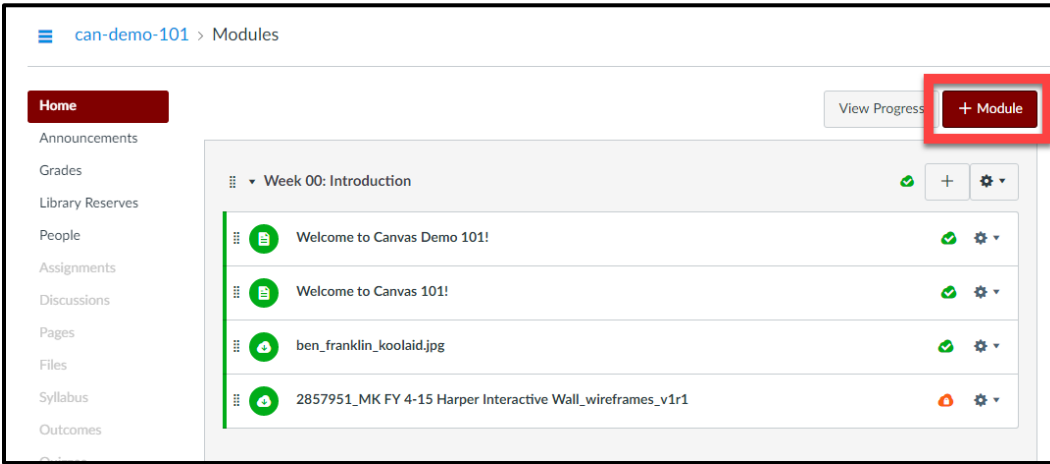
can-demo-101 › Modules

Home
Announcements
Grades
Library Reserves
People
Assignments
Discussions
Pages
Files
Syllabus
Outcomes
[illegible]

View Progress
+ Module

Week 00: Introduction

Welcome to Canvas Demo 101!

Welcome to Canvas 101!

ben_franklin_koolaid.jpg

2857951_MK FY 4-15 Harper Interactive Wall_wireframes_v1r1